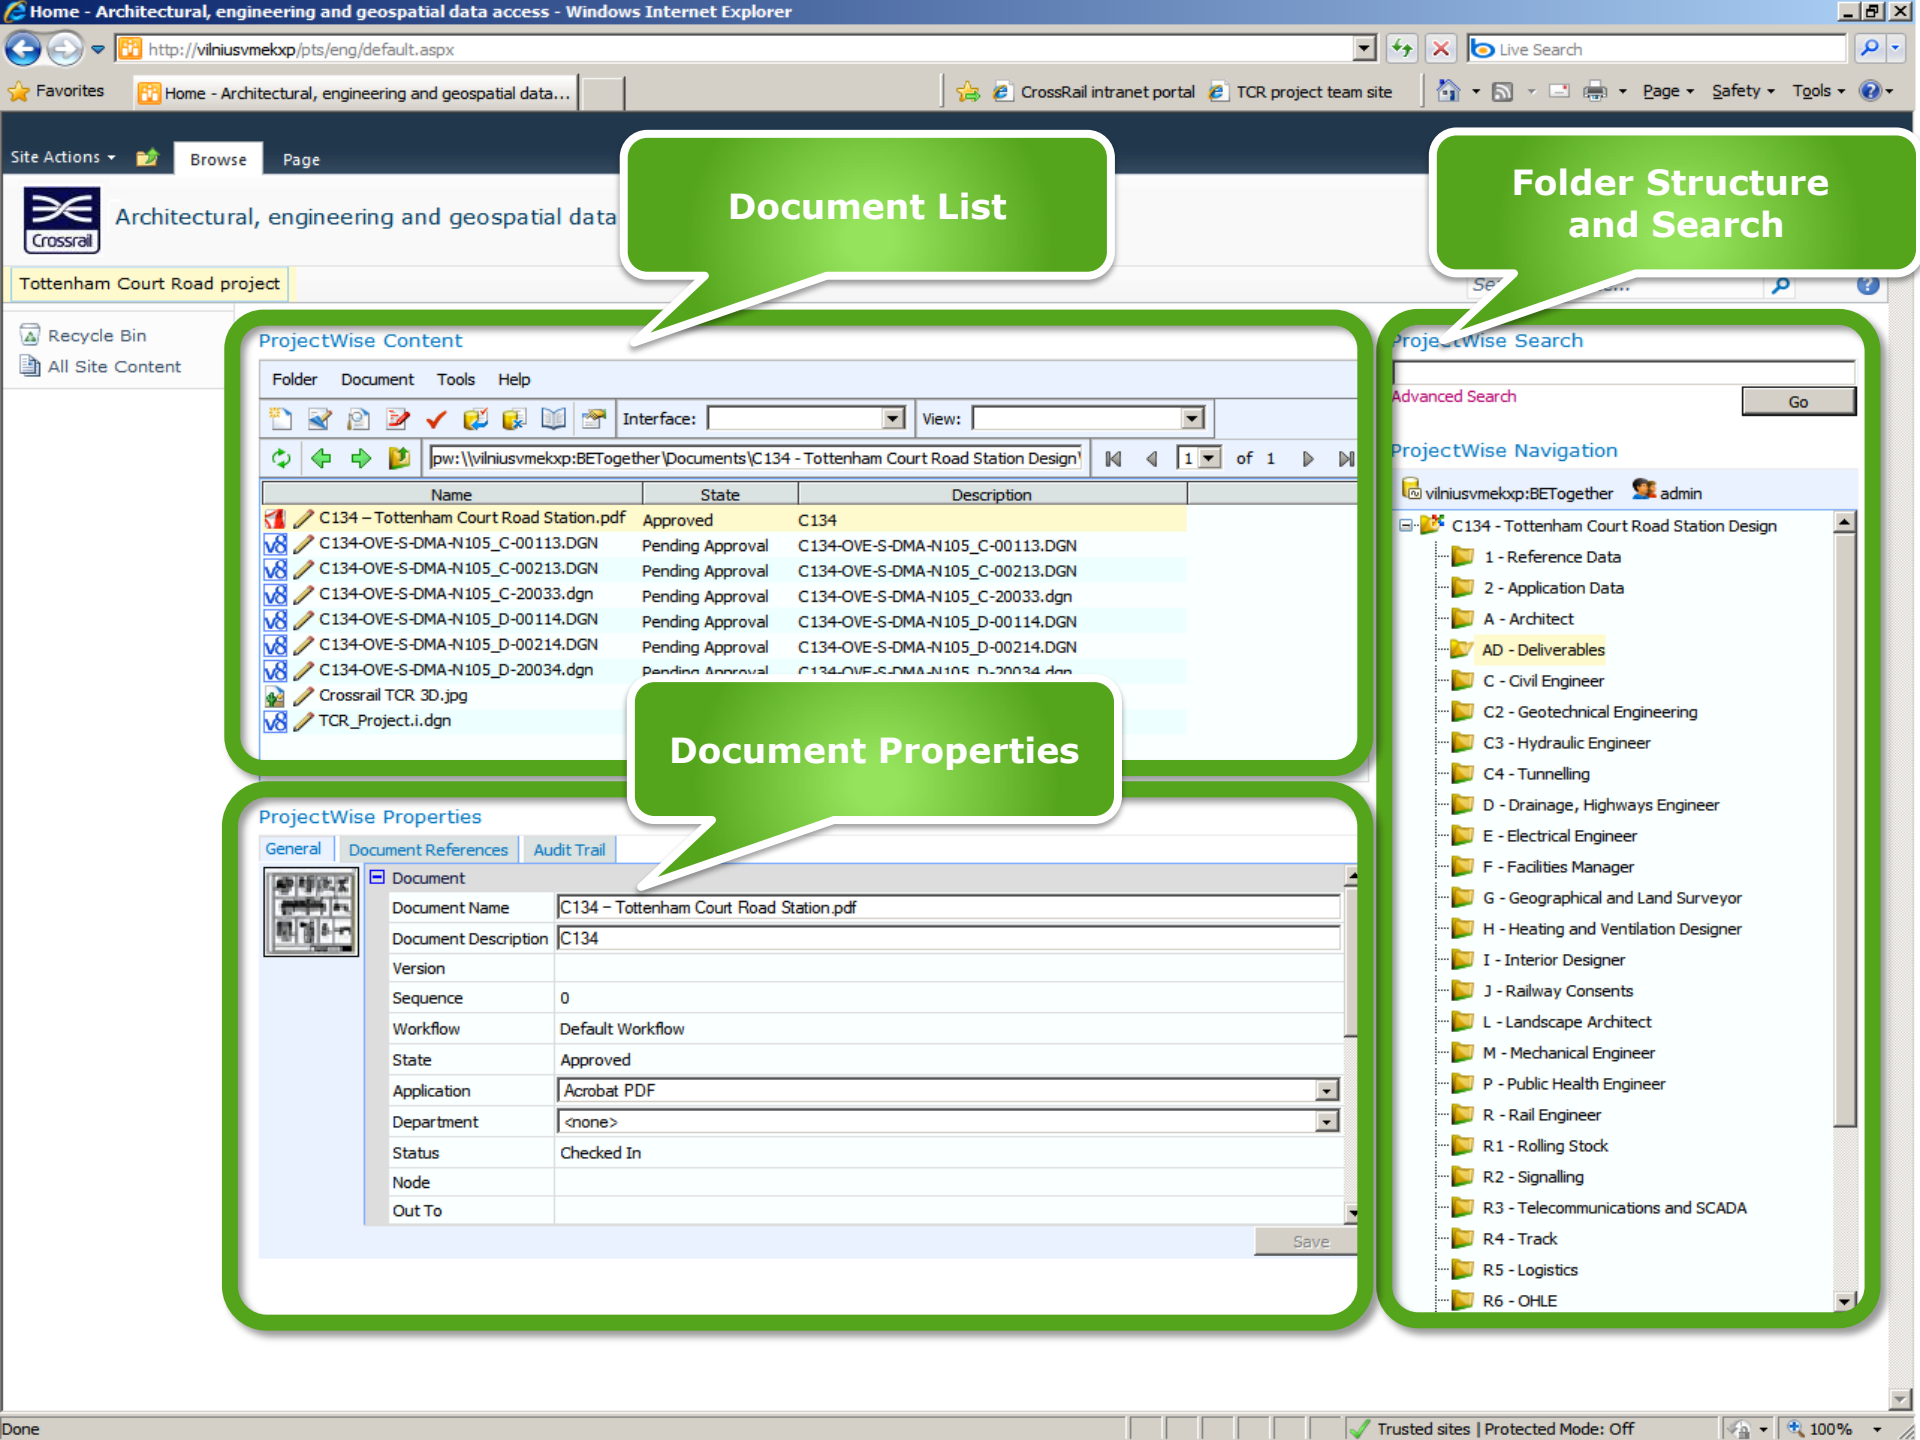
Home - Architectural, engineering and geospatial data access - Windows Internet Explorer

http://vilniusvmekxp/pts/eng/default.aspx

Live Search

Favorites | Home - Architectural, engineering and geospatial data... | CrossRail intranet portal | TCR project team site | Page | Safety | Tools

Site Actions | Browse | Page

Crossrail

Architectural, engineering and geospatial data

Tottenham Court Road project

Recycle Bin
All Site Content

Document List

Folder Structure and Search

ProjectWise Content

Folder | Document | Tools | Help

Interface: | View:

pw:\\vilniusvmekxp:BETogether\Documents\C134 - Tottenham Court Road Station Design\ | 1 | of 1

| Name | State | Description |
|---|---|---|
| C134 – Tottenham Court Road Station.pdf | Approved | C134 |
| C134-OVE-S-DMA-N105_C-00113.DGN | Pending Approval | C134-OVE-S-DMA-N105_C-00113.DGN |
| C134-OVE-S-DMA-N105_C-00213.DGN | Pending Approval | C134-OVE-S-DMA-N105_C-00213.DGN |
| C134-OVE-S-DMA-N105_C-20033.dgn | Pending Approval | C134-OVE-S-DMA-N105_C-20033.dgn |
| C134-OVE-S-DMA-N105_D-00114.DGN | Pending Approval | C134-OVE-S-DMA-N105_D-00114.DGN |
| C134-OVE-S-DMA-N105_D-00214.DGN | Pending Approval | C134-OVE-S-DMA-N105_D-00214.DGN |
| C134-OVE-S-DMA-N105_D-20034.dgn | Pending Approval | C134-OVE-S-DMA-N105_D-20034.dgn |
| Crossrail TCR 3D.jpg | | |
| TCR_Project.i.dgn | | |

Document Properties

ProjectWise Properties

General | Document References | Audit Trail

Document
| Document Name | C134 – Tottenham Court Road Station.pdf |
|---|---|
| Document Description | C134 |
| Version | |
| Sequence | 0 |
| Workflow | Default Workflow |
| State | Approved |
| Application | Acrobat PDF |
| Department | <none> |
| Status | Checked In |
| Node | |
| Out To | |

Save

ProjectWise Search
Advanced Search | Go

ProjectWise Navigation
vilniusvmekxp:BETogether | admin
C134 - Tottenham Court Road Station Design
1 - Reference Data
2 - Application Data
A - Architect
AD - Deliverables
C - Civil Engineer
C2 - Geotechnical Engineering
C3 - Hydraulic Engineer
C4 - Tunnelling
D - Drainage, Highways Engineer
E - Electrical Engineer
F - Facilities Manager
G - Geographical and Land Surveyor
H - Heating and Ventilation Designer
I - Interior Designer
J - Railway Consents
L - Landscape Architect
M - Mechanical Engineer
P - Public Health Engineer
R - Rail Engineer
R1 - Rolling Stock
R2 - Signalling
R3 - Telecommunications and SCADA
R4 - Track
R5 - Logistics
R6 - OHLE

Done | Trusted sites | Protected Mode: Off | 100%